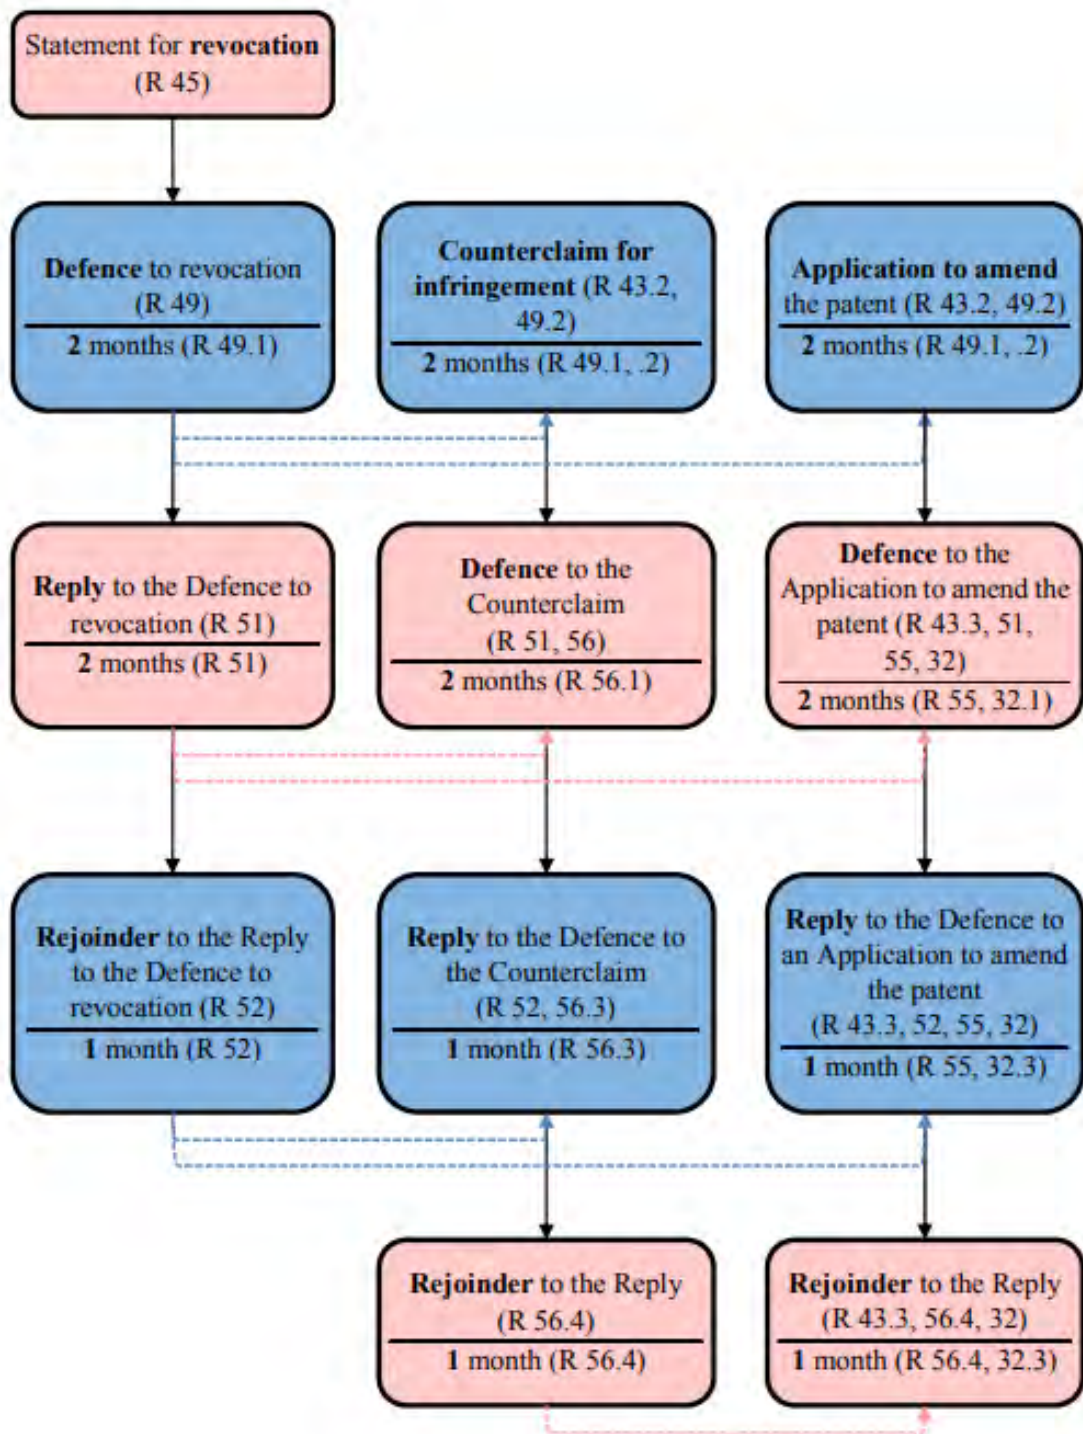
Statement for revocation (R 45)

Defence to revocation (R 49)
2 months (R 49.1)

Counterclaim for infringement (R 43.2, 49.2)
2 months (R 49.1, .2)

Application to amend the patent (R 43.2, 49.2)
2 months (R 49.1, .2)

Reply to the Defence to revocation (R 51)
2 months (R 51)

Defence to the Counterclaim (R 51, 56)
2 months (R 56.1)

Defence to the Application to amend the patent (R 43.3, 51, 55, 32)
2 months (R 55, 32.1)

Rejoinder to the Reply to the Defence to revocation (R 52)
1 month (R 52)

Reply to the Defence to the Counterclaim (R 52, 56.3)
1 month (R 56.3)

Reply to the Defence to an Application to amend the patent (R 43.3, 52, 55, 32)
1 month (R 55, 32.3)

Rejoinder to the Reply (R 56.4)
1 month (R 56.4)

Rejoinder to the Reply (R 43.3, 56.4, 32)
1 month (R 56.4, 32.3)